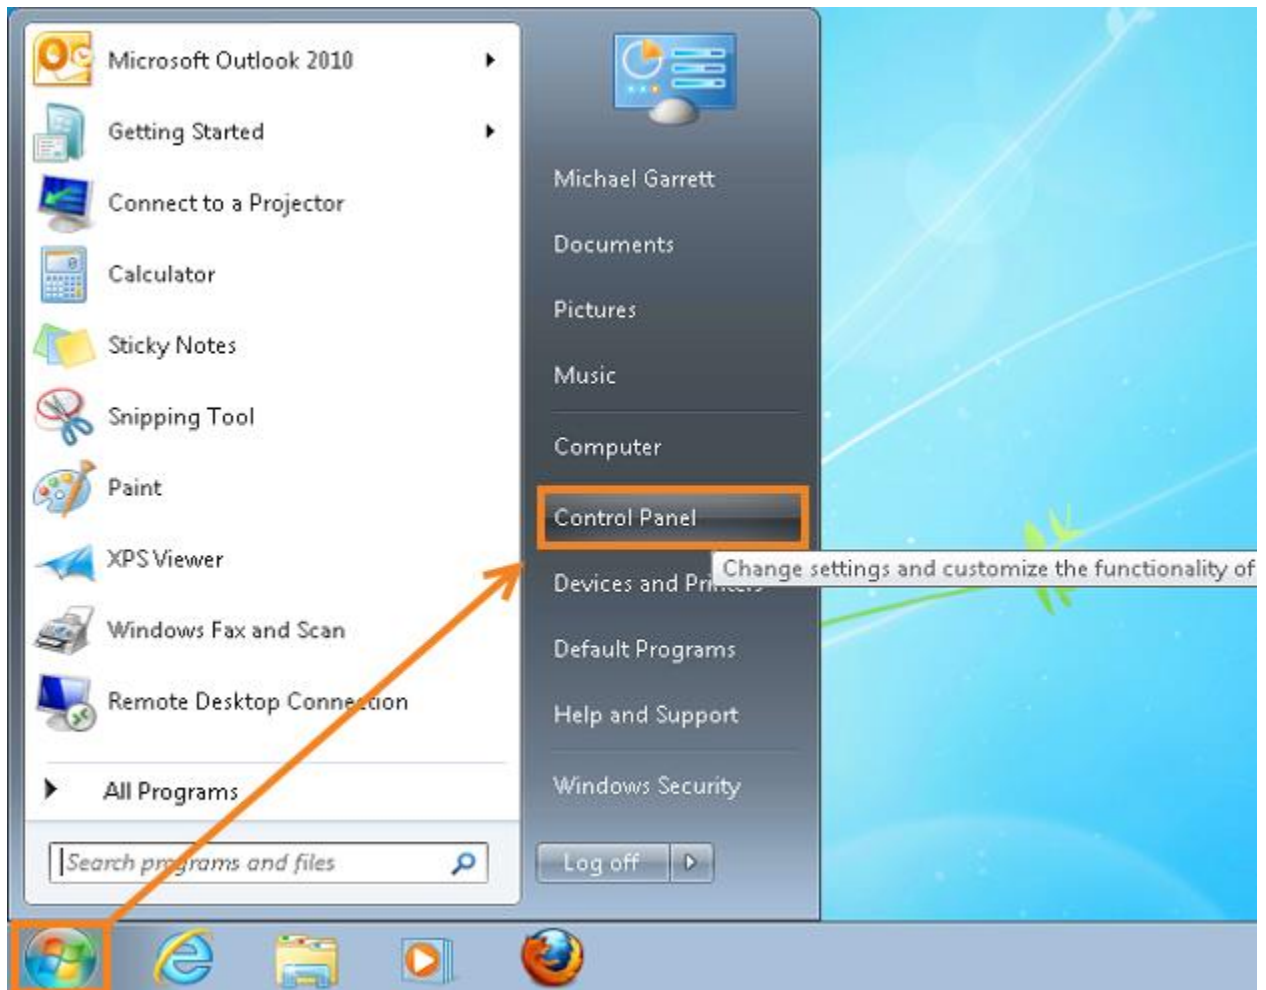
Microsoft Outlook 2010
Getting Started
Connect to a Projector
Calculator
Sticky Notes
Snipping Tool
Paint
XPS Viewer
Windows Fax and Scan
Remote Desktop Connection
All Programs
Search programs and files

Michael Garrett
Documents
Pictures
Music
Computer
Control Panel
Devices and Pr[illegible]
Change settings and customize the functionality of
Default Programs
Help and Support
Windows Security
Log off